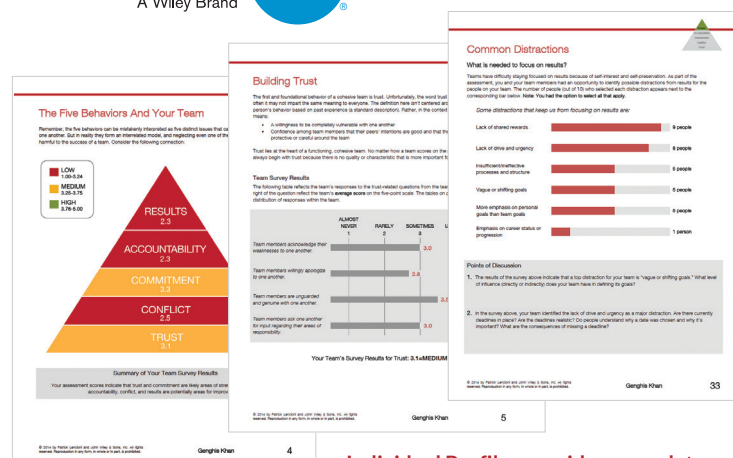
A Wiley Brand

The Five Behaviors And Your Team

Remember, the five behaviors can be mistakenly interpreted as five distinct issues that ca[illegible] one another. But in reality they form an interrelated model, and neglecting even one of the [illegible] harmful to the success of a team. Consider the following connection.

LOW 1.00-3.24
MEDIUM 3.25-3.75
HIGH 3.76-5.00

RESULTS 2.3
ACCOUNTABILITY 2.3
COMMITMENT 3.3
CONFLICT 2.5
TRUST 3.1

Summary of Your Team Survey Results

Your assessment scores indicate that trust and commitment are likely areas of stre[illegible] accountability, conflict, and results are potentially areas for improv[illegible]

© 2014 by Patrick Lencioni and John Wiley & Sons, Inc. All rights reserved. Reproduction in any form, in whole or in part, is prohibited.

Genghis Khan 4

Building Trust

The first and foundational behavior of a cohesive team is trust. Unfortunately, the word trust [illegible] often it may not impart the same meaning to everyone. The definition here isn't centered ar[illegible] person's behavior based on past experience (a standard description). Rather, in the context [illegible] means:

• A willingness to be completely vulnerable with one another
• Confidence among team members that their peers' intentions are good and that th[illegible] protective or careful around the team

Trust lies at the heart of a functioning, cohesive team. No matter how a team scores on the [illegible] always begin with trust because there is no quality or characteristic that is more important fo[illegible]

Team Survey Results

The following table reflects the team's responses to the trust-related questions from the tea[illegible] right of the question reflect the team's average score on the five-point scale. The tables on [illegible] distribution of responses within the team.

ALMOST NEVER 1 | RARELY 2 | SOMETIMES 3 | U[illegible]

Team members acknowledge their weaknesses to one another. 3.0
Team members willingly apologize to one another. 2.8
Team members are unguarded and genuine with one another. 3.6
Team members ask one another for input regarding their areas of responsibility. 3.0

Your Team's Survey Results for Trust: 3.1=MEDIUM

© 2014 by Patrick Lencioni and John Wiley & Sons, Inc. All rights reserved. Reproduction in any form, in whole or in part, is prohibited.

Genghis Khan 5

Common Distractions

What is needed to focus on results?

Teams have difficulty staying focused on results because of self-interest and self-preservation. As part of the assessment, you and your team members had an opportunity to identify possible distractions from results for the people on your team. The number of people (out of 10) who selected each distraction appears next to the corresponding bar below. Note: You had the option to select all that apply.

Some distractions that keep us from focusing on results are:

| | |
|---|---|
| Lack of shared rewards | 9 people |
| Lack of drive and urgency | 8 people |
| Insufficient/ineffective processes and structure | 5 people |
| Vague or shifting goals | 5 people |
| More emphasis on personal goals than team goals | 5 people |
| Emphasis on career status or progression | 1 person |

Points of Discussion

1. The results of the survey above indicate that a top distraction for your team is "vague or shifting goals." What level of influence directly or indirectly does your team have in defining its goals?

2. In the survey above, your team identified the lack of drive and urgency as a major distraction. Are there currently deadlines in place? Are the deadlines realistic? Do people understand why a date was chosen and why it's important? What are the consequences of missing a deadline?

© 2014 by Patrick Lencioni and John Wiley & Sons, Inc. All rights reserved. Reproduction in any form, in whole or in part, is prohibited.

Genghis Khan 33